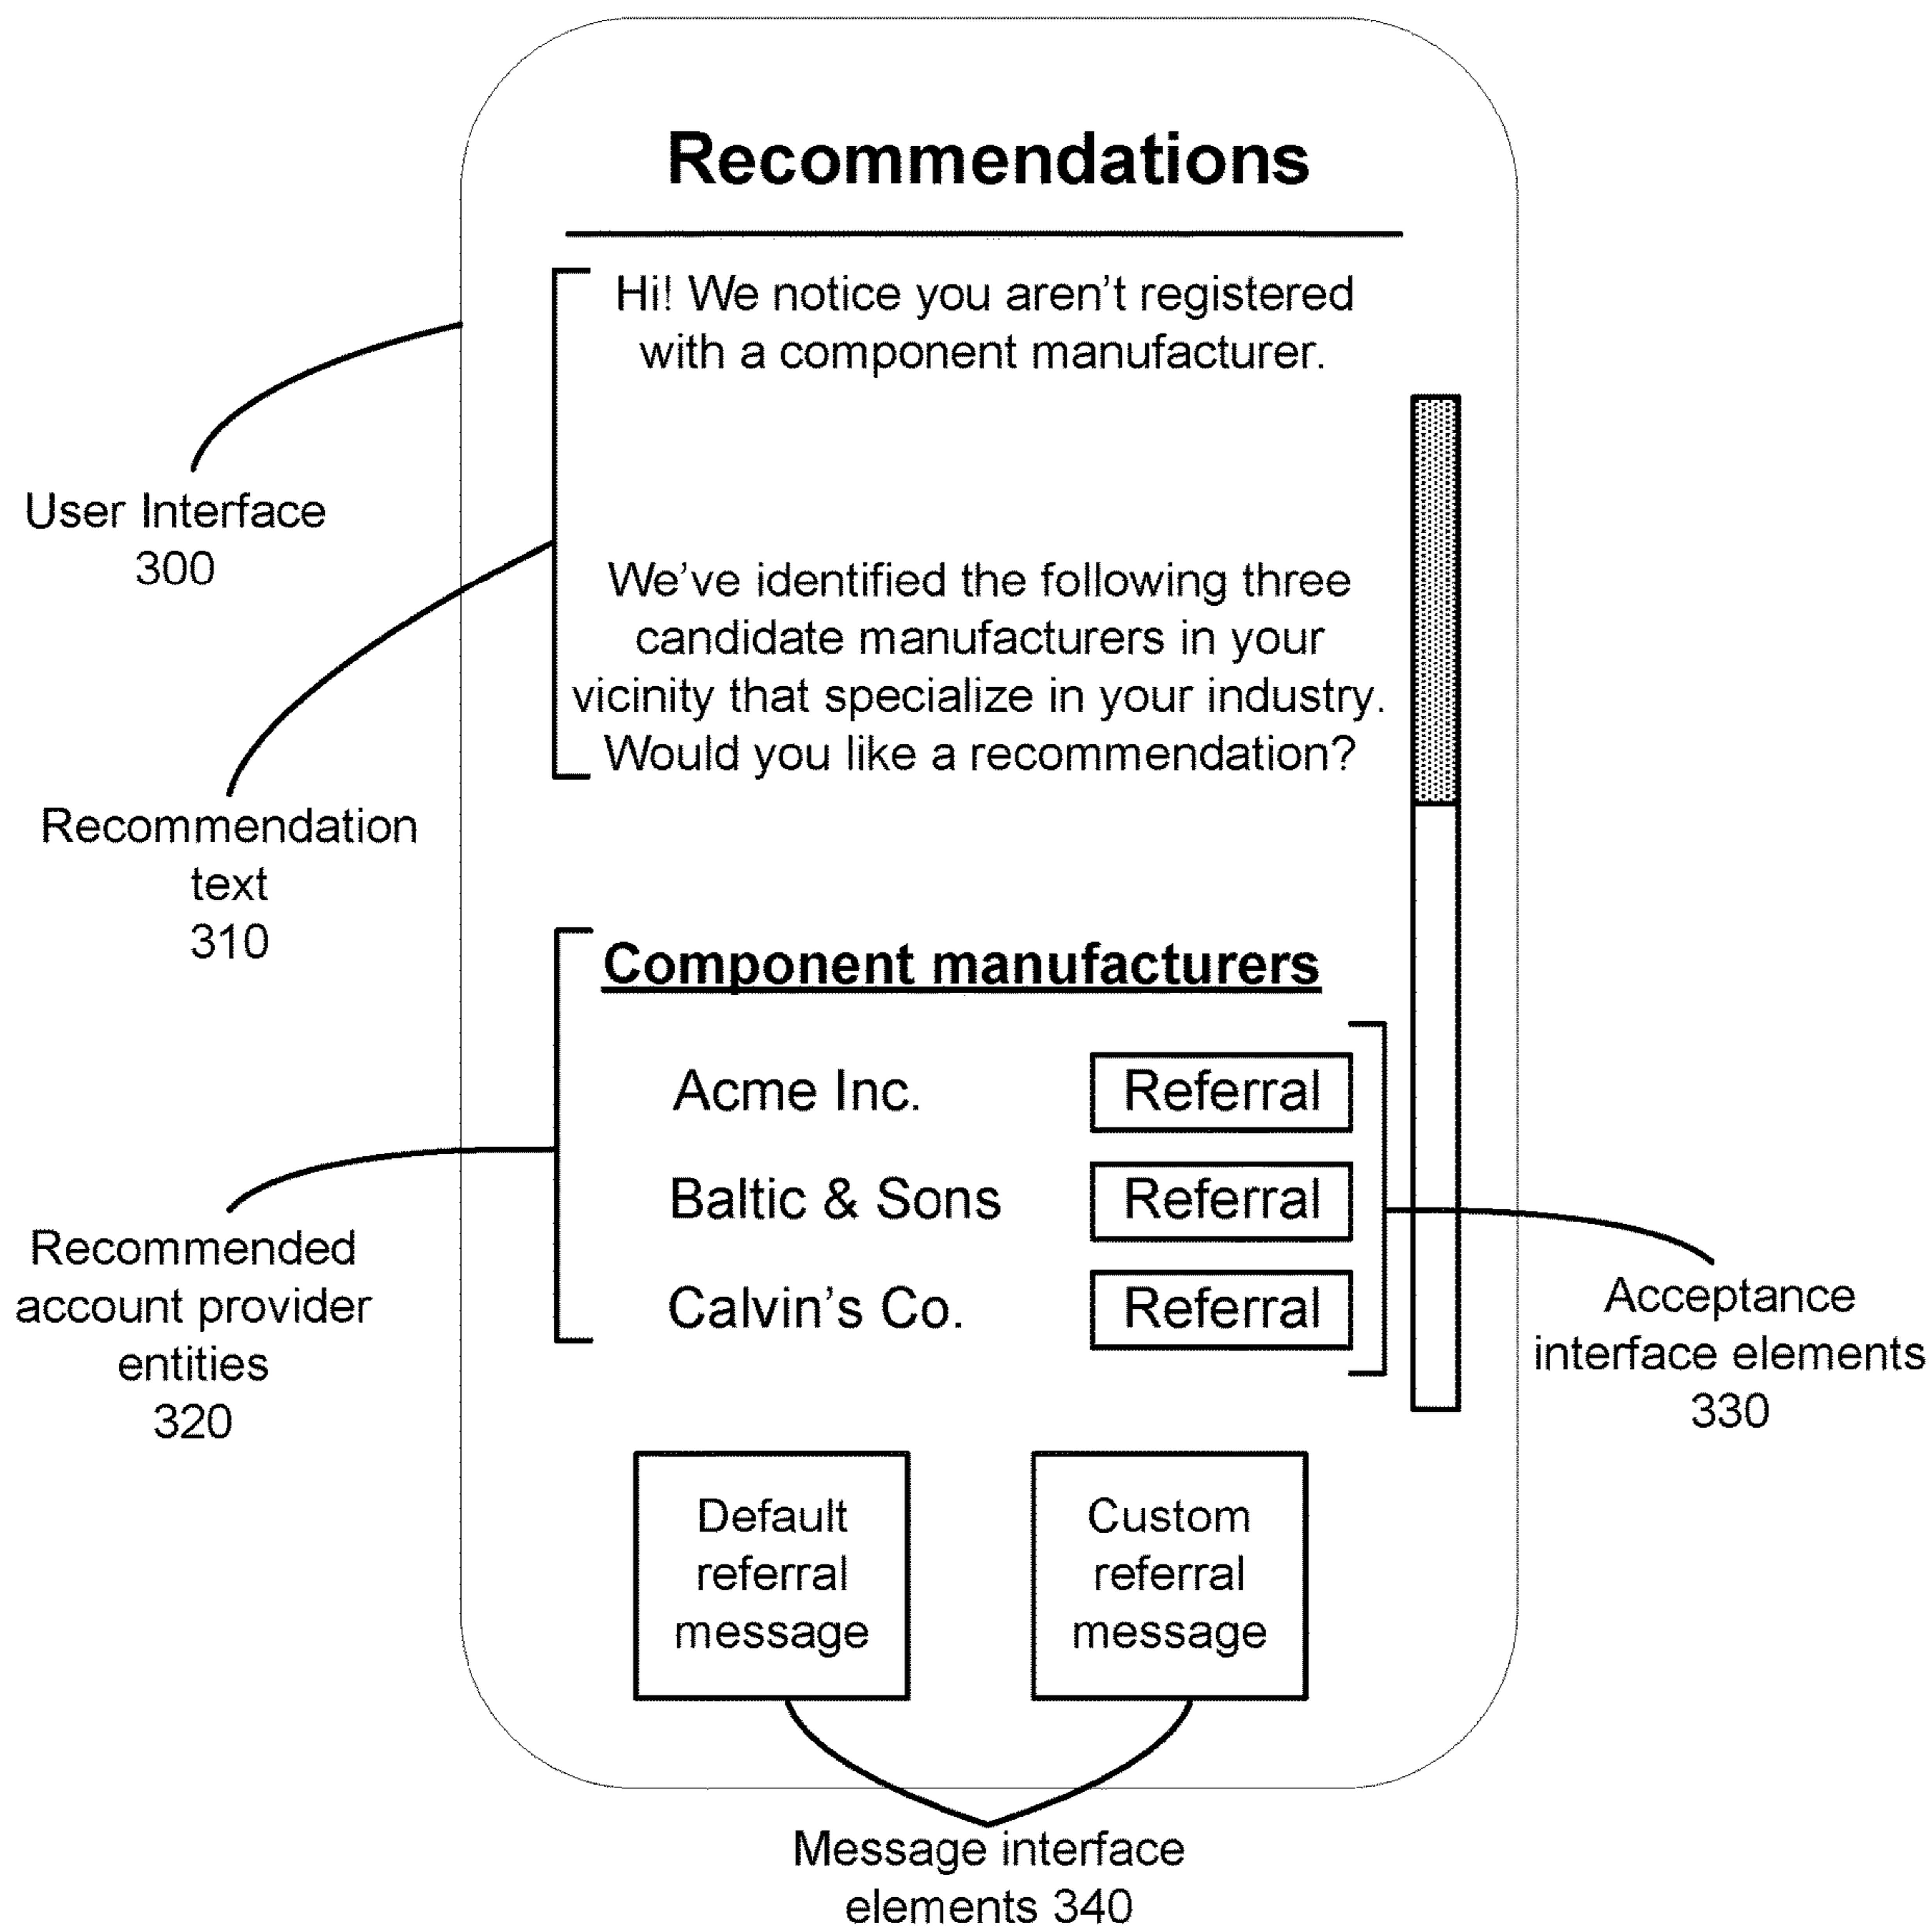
Recommendations

Hi! We notice you aren't registered with a component manufacturer.

We've identified the following three candidate manufacturers in your vicinity that specialize in your industry. Would you like a recommendation?

User Interface 300

Recommendation text 310

Component manufacturers

Acme Inc. Referral

Baltic & Sons Referral

Calvin's Co. Referral

Recommended account provider entities 320

Acceptance interface elements 330

Default referral message

Custom referral message

Message interface elements 340